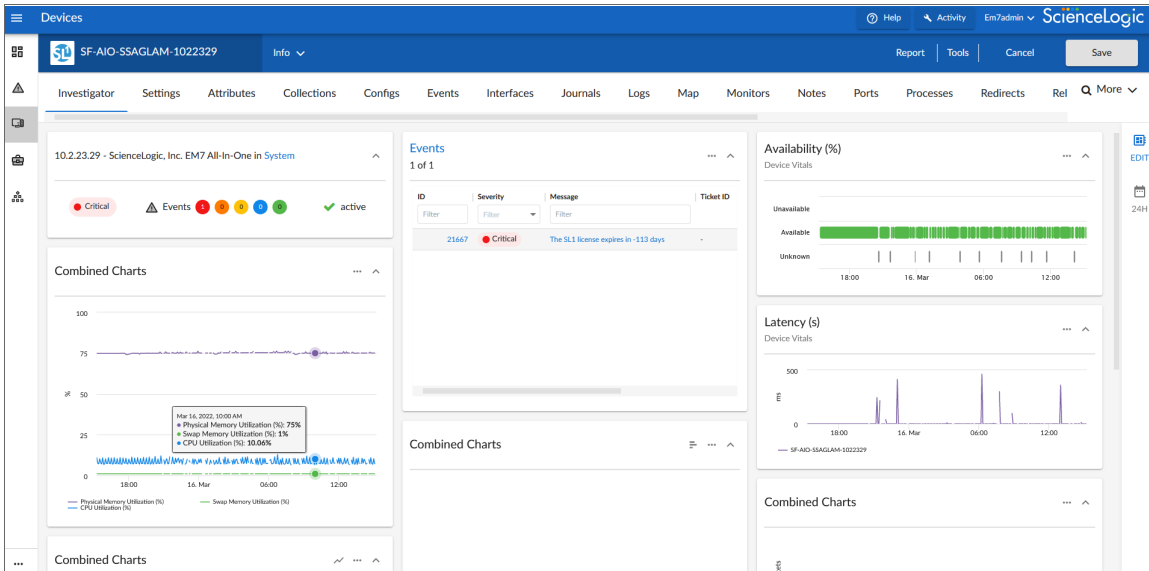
Devices

Help Activity Em7admin ScienceLogic

SF-AIO-SSAGLAM-1022329

Info

Report Tools Cancel Save

Investigator Settings Attributes Collections Configs Events Interfaces Journals Logs Map Monitors Notes Ports Processes Redirects Rel More

10.2.23.29 - ScienceLogic, Inc. EM7 All-In-One in System

Critical Events 1 0 0 0 0 active

Combined Charts

100
75
% 50
25
0
18:00 16. Mar 06:00 12:00

Mar 16, 2022, 10:00 AM
Physical Memory Utilization (%): 75%
Swap Memory Utilization (%): 1%
CPU Utilization (%): 10.06%

Physical Memory Utilization (%) Swap Memory Utilization (%) CPU Utilization (%)

Combined Charts

Events
1 of 1

| ID | Severity | Message | Ticket ID |
|---|---|---|---|
| Filter | Filter | Filter | |
| 21667 | Critical | The SL1 license expires in -113 days | - |

Combined Charts

Availability (%)
Device Vitals

Unavailable
Available
Unknown
18:00 16. Mar 06:00 12:00

Latency (s)
Device Vitals

500
ms
0
18:00 16. Mar 06:00 12:00

SF-AIO-SSAGLAM-1022329

Combined Charts

EDIT

24H